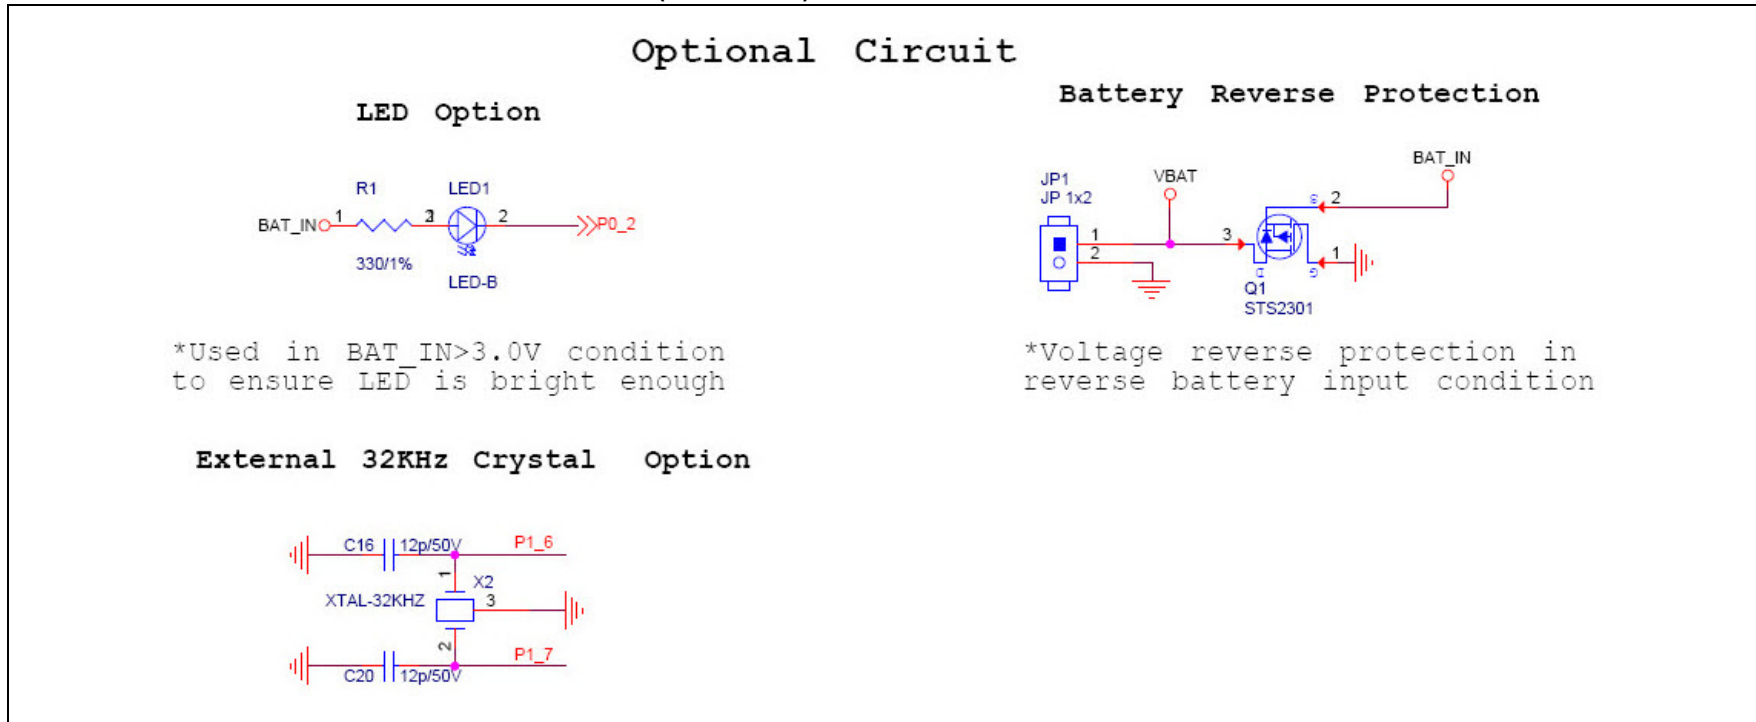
Optional Circuit

LED Option

R1
LED1
BAT_IN 1 3 2 P0_2
330/1%
LED-B

*Used in BAT_IN>3.0V condition to ensure LED is bright enough

Battery Reverse Protection

BAT_IN
JP1
JP 1x2
VBAT
2
1
2
3
1
Q1
STS2301

*Voltage reverse protection in reverse battery input condition

External 32KHz Crystal Option

C16 12p/50V P1_6
1
X2
XTAL-32KHZ 3
2
P1_7
C20 12p/50V